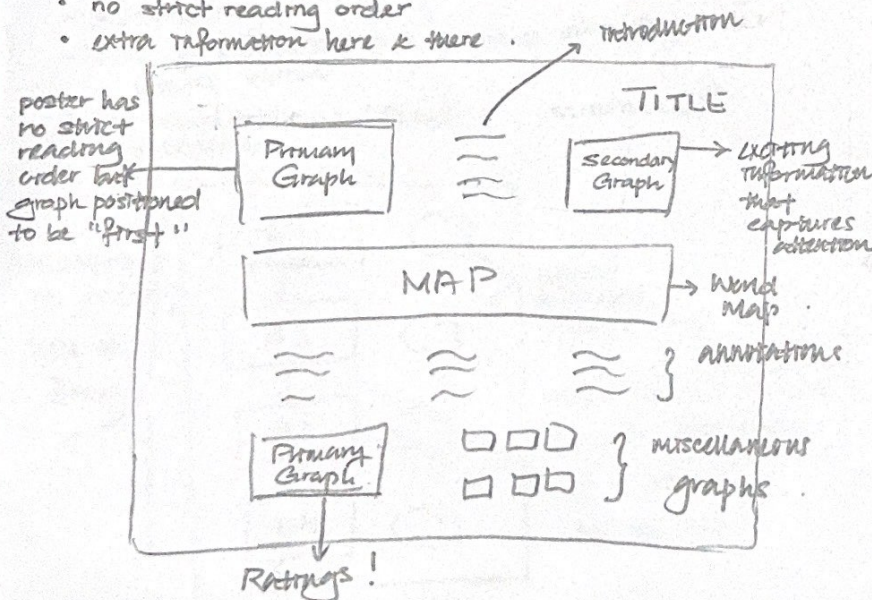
• no strict reading order
• extra information here & there.

introduction

TITLE

poster has no strict reading order but graph positioned to be "first"

Primary Graph

Secondary Graph

exciting information that captures attention

MAP

World Map

annotations

Primary Graph

miscellaneous graphs.

Ratings!